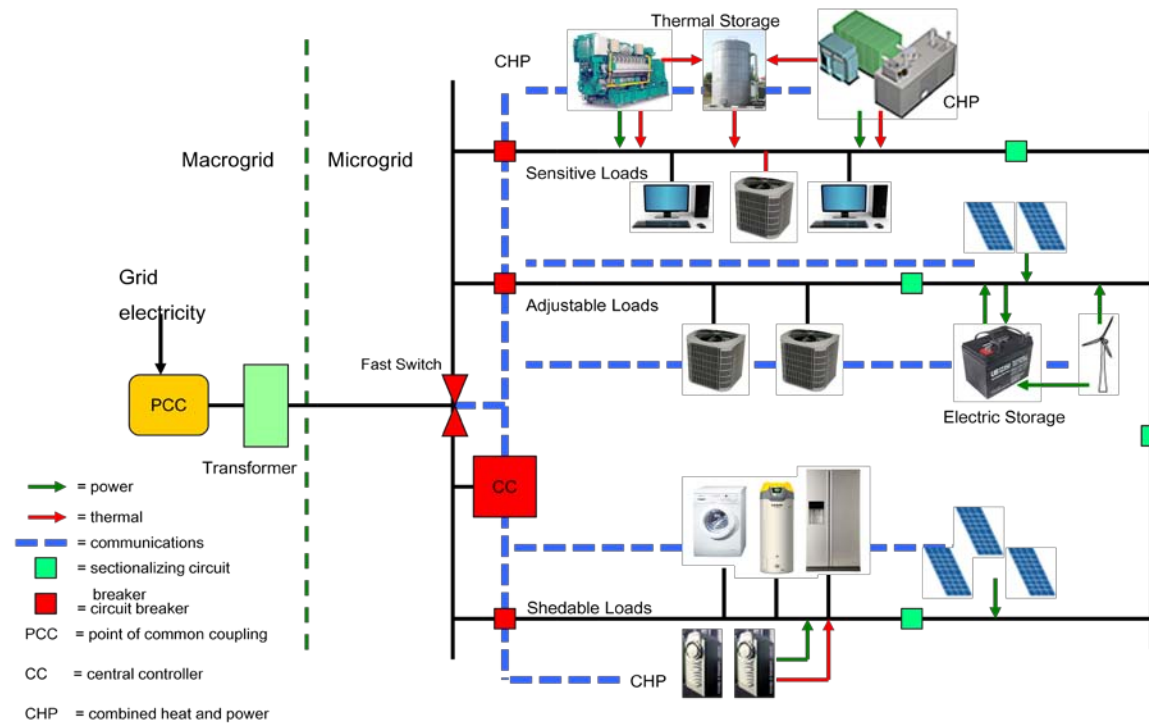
Thermal Storage

CHP

CHP

Macrogrid

Microgrid

Sensitive Loads

Grid electricity

Adjustable Loads

Fast Switch

PCC

Electric Storage

Transformer

CC

= power

= thermal

= communications

= sectionalizing circuit breaker

= circuit breaker

PCC = point of common coupling

CC = central controller

CHP = combined heat and power

Shedable Loads

CHP